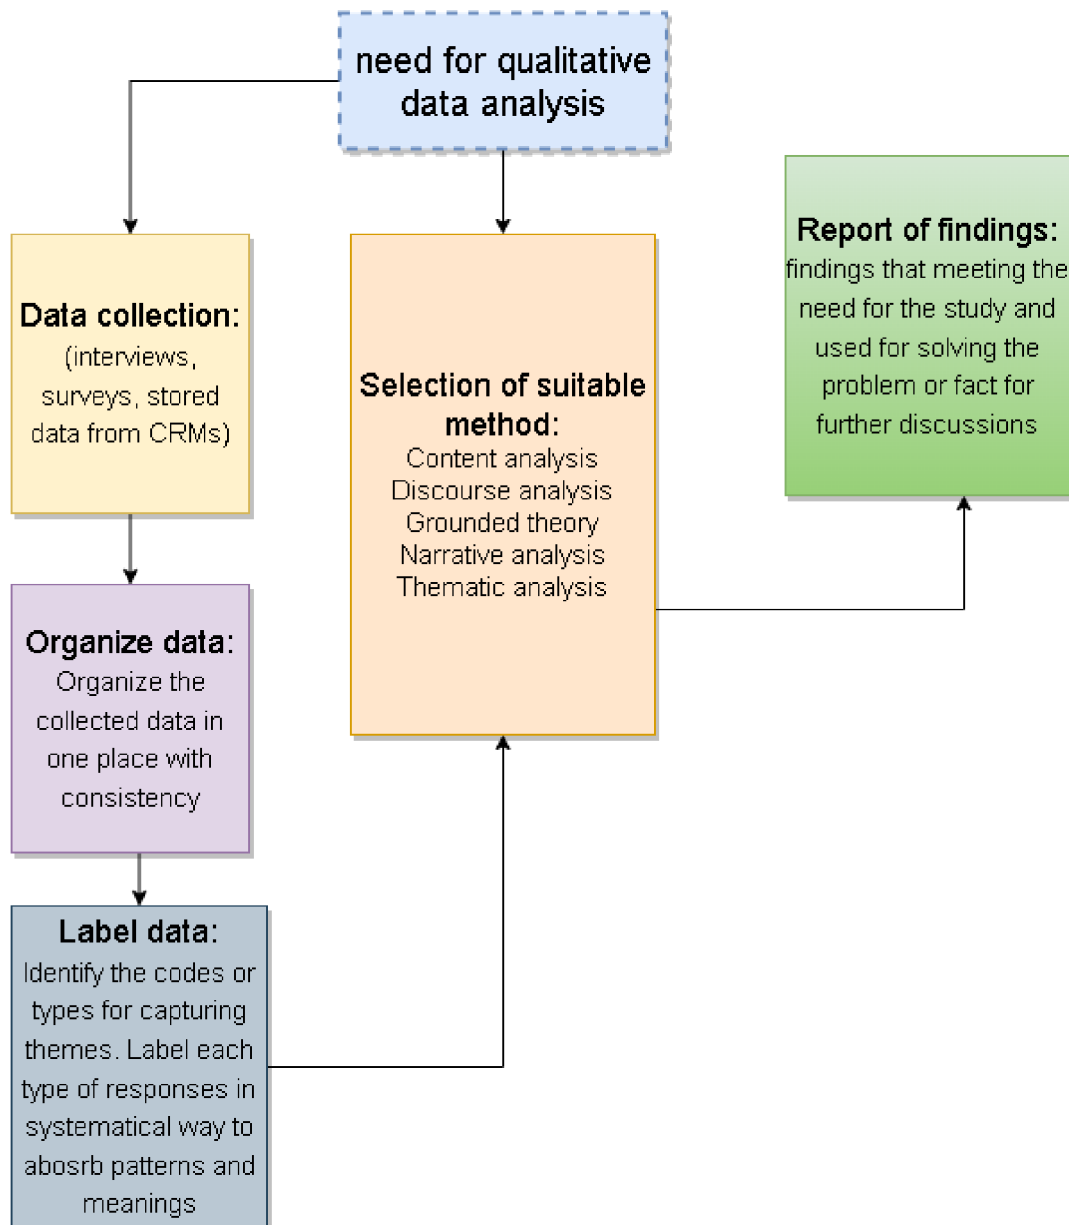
need for qualitative data analysis

Data collection: (interviews, surveys, stored data from CRMs)

Organize data: Organize the collected data in one place with consistency

Label data: Identify the codes or types for capturing themes. Label each type of responses in systematical way to abosrb patterns and meanings

Selection of suitable method:
Content analysis
Discourse analysis
Grounded theory
Narrative analysis
Thematic analysis

Report of findings: findings that meeting the need for the study and used for solving the problem or fact for further discussions